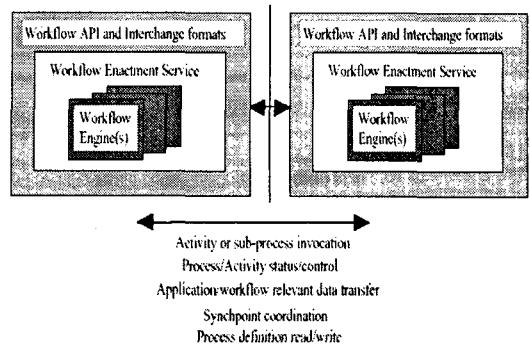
Workflow API and Interchange formats

Workflow Enactment Service

Workflow Engine(s)

Workflow API and Interchange formats

Workflow Enactment Service

Workflow Engine(s)

Activity or sub-process invocation
Process/Activity status/control
Application/workflow relevant data transfer
Synchpoint coordination
Process definition read/write